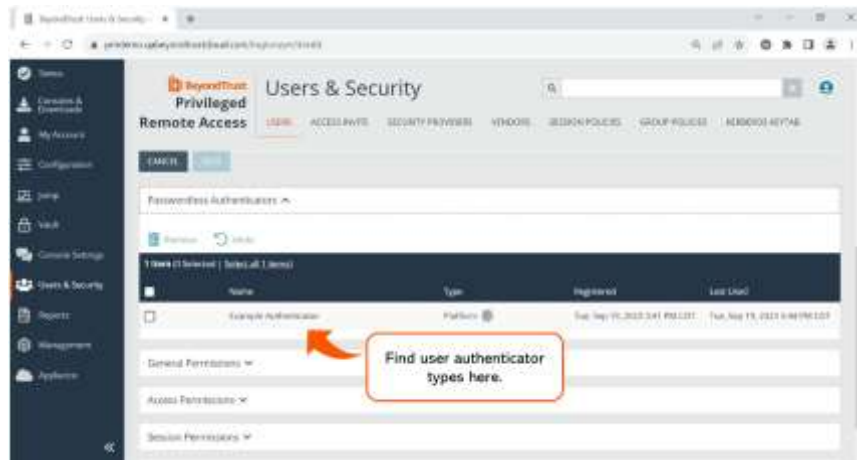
BeyondTrust Privileged Remote Access

Users & Security

USERS ACCESS INVITE SECURITY PROVIDERS VENDORS SESSION POLICIES GROUP POLICIES KERBEROS KEYTAB

CANCEL SAVE

Passwordless Authenticators ^

Remove Undo

1 Item (1 Selected) | Select all 1 item

| | Name | Type | Registered | Last Used |
|---|---|---|---|---|
| | Example Authenticator | Platform | Tue, Sep 19, 2023 3:41 PM CDT | Tue, Sep 19, 2023 4:44 PM CDT |

Find user authenticator types here.

General Permissions ˅

Access Permissions ˅

Session Permissions ˅

Status

Consoles & Downloads

My Account

Configuration

Jump

Vault

Console Settings

Users & Security

Reports

Management

Appliance

«